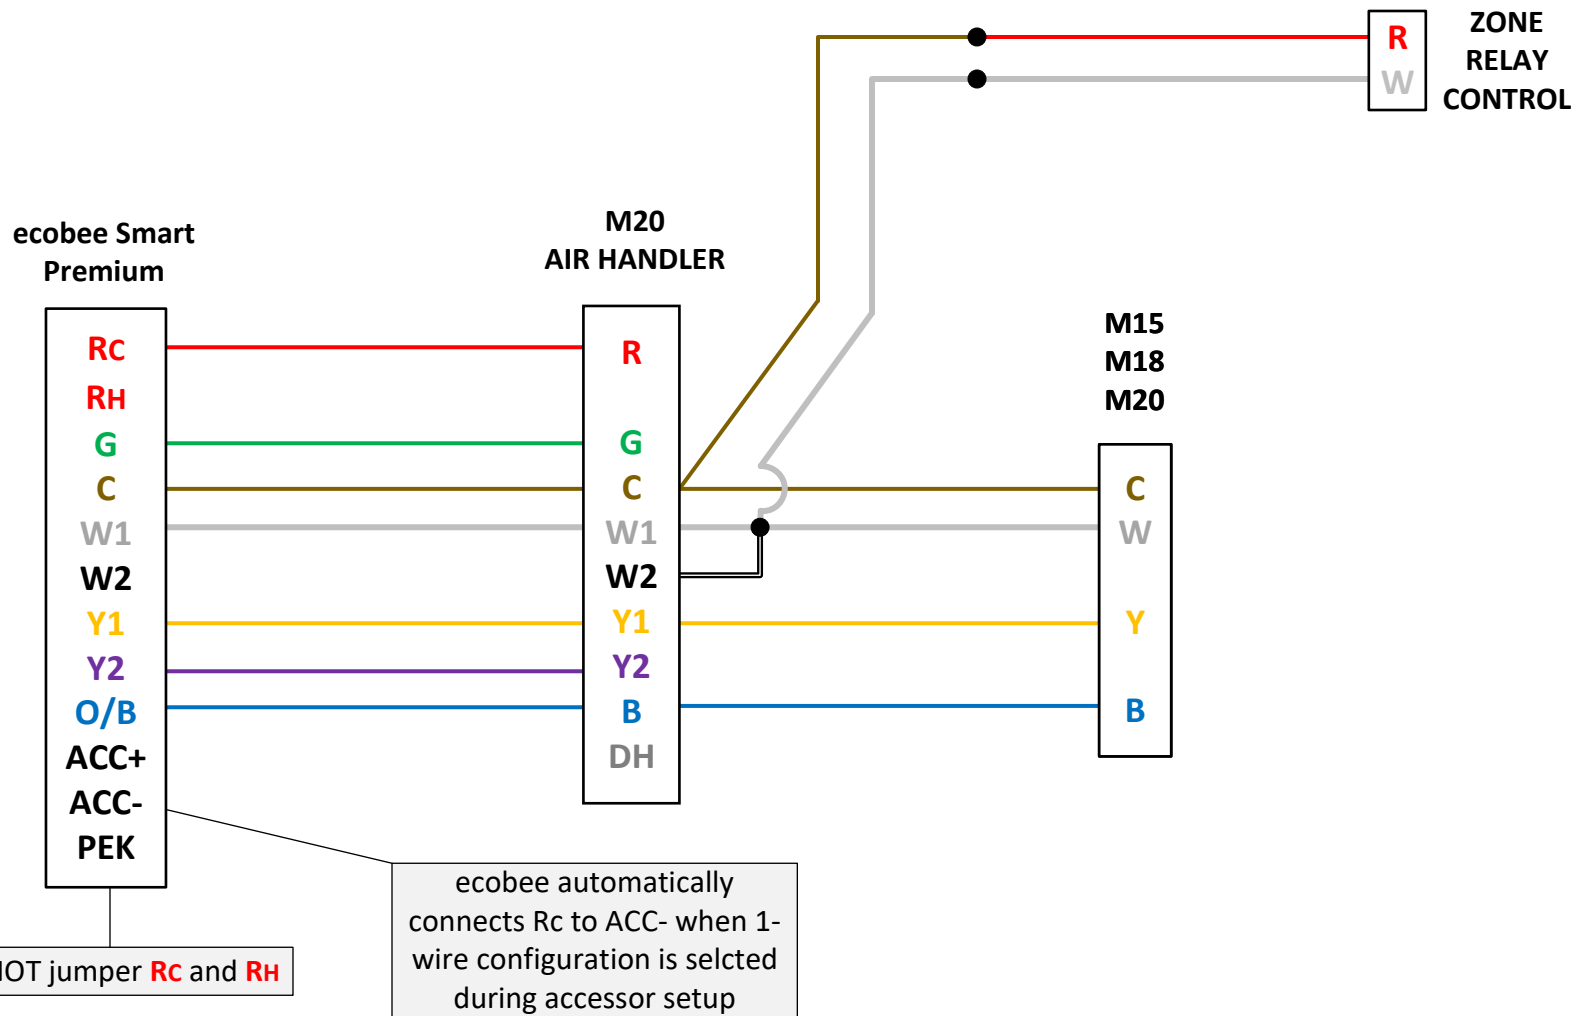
ZONE RELAY CONTROL

R
W

ecobee Smart Premium

M20 AIR HANDLER

M15
M18
M20

RC
RH
G
C
W1
W2
Y1
Y2
O/B
ACC+
ACC-
PEK

R
G
C
W1
W2
Y1
Y2
B
DH

C
W
Y
B

ecobee automatically connects Rc to ACC- when 1-wire configuration is selcted during accessor setup

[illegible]OT jumper RC and RH